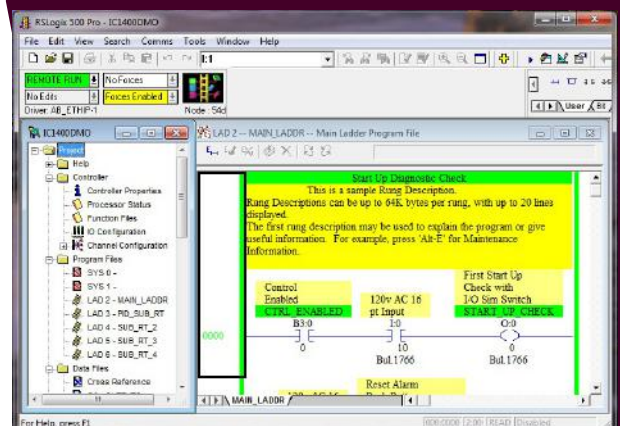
RSLogix 500 Pro - IC1400DMO

File Edit View Search Comms Tools Window Help

1:1

REMOTE RUN
No Forces
No Edits
Forces Enabled
Driver: AB_ETHIP-1
Node : 54d

User Bit

IC1400DMO

Project
Help
Controller
Controller Properties
Processor Status
Function Files
IO Configuration
Channel Configuration
Program Files
SYS 0 -
SYS 1 -
LAD 2 - MAIN_LADDR
LAD 3 - RD_SUB_RT
LAD 4 - SUB_RT_2
LAD 5 - SUB_RT_3
LAD 6 - SUB_RT_4
Data Files
Cross Reference

LAD 2 -- MAIN_LADDR -- Main Ladder Program File

Start Up Diagnostic Check
This is a sample Rung Description.
Rung Descriptions can be up to 64K bytes per rung, with up to 20 lines displayed.
The first rung description may be used to explain the program or give useful information. For example, press 'Alt-E' for Maintenance Information.

Control Enabled
CTRL_ENABLED
B3:0
0

120v AC 16 pt Input
I:0
0
Bul.1766

First Start Up Check with I/O Sim Switch
START_UP_CHECK
O:0
0
Bul.1766

0000

Reset Alarm

MAIN_LADDR

For Help, press F1
000:0000 2:00 READ Disabled